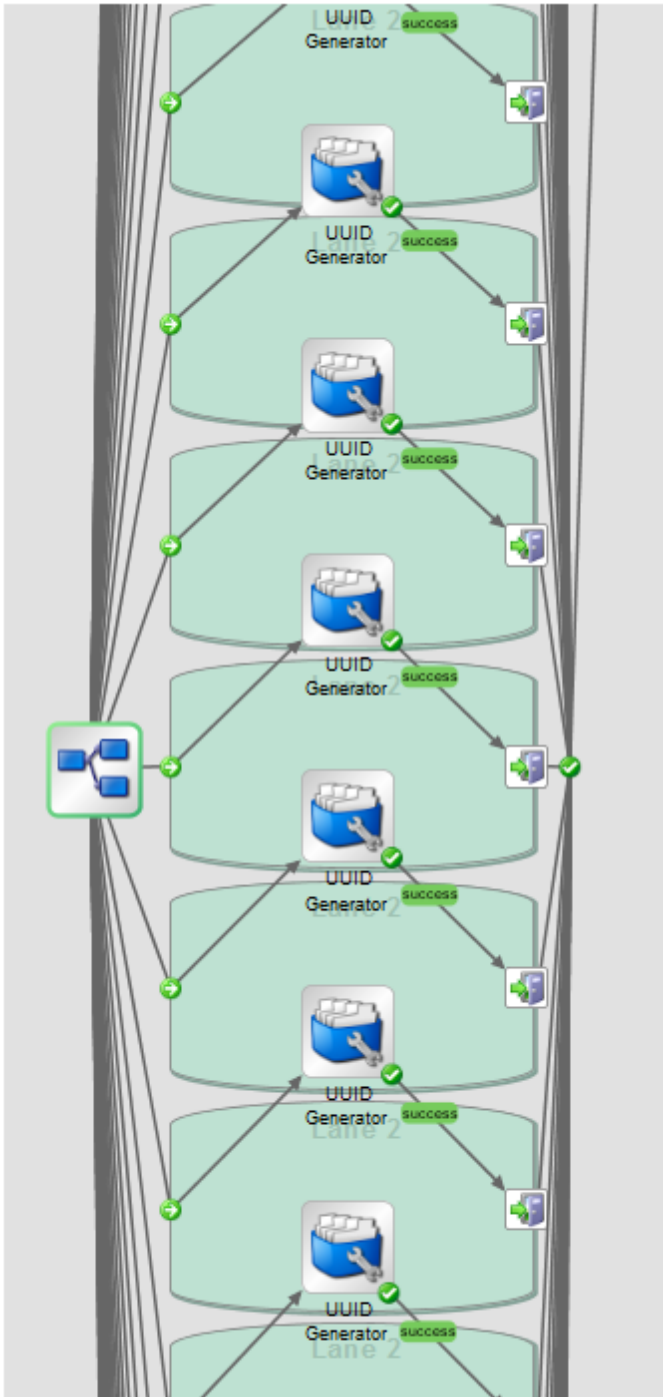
Lane 2
UUID
Generator
success

Lane 2
UUID
Generator
success

Lane 2
UUID
Generator
success

Lane 2
UUID
Generator
success

Lane 2
UUID
Generator
success

Lane 2
UUID
Generator
success

Lane 2
UUID
Generator
success

Lane 2